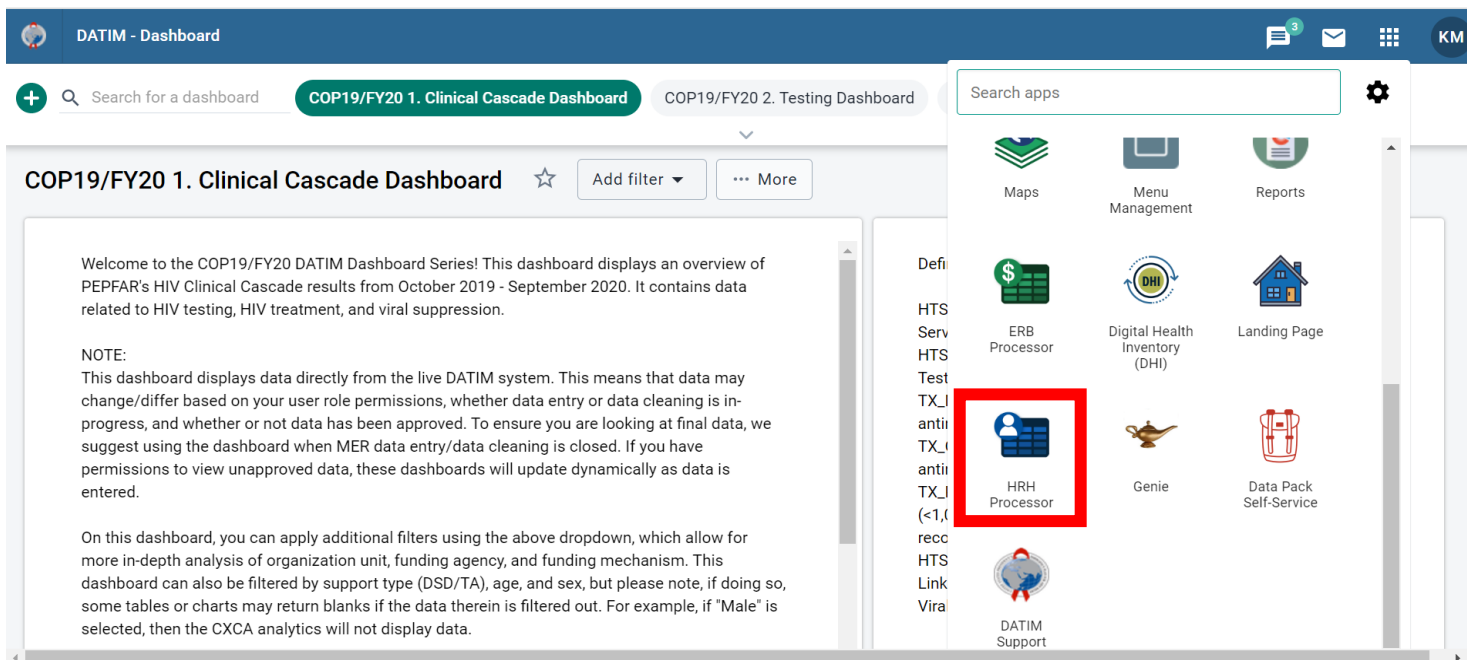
DATIM - Dashboard

3

KM

Search for a dashboard

COP19/FY20 1. Clinical Cascade Dashboard

COP19/FY20 2. Testing Dashboard

Search apps

COP19/FY20 1. Clinical Cascade Dashboard

Add filter

More

Welcome to the COP19/FY20 DATIM Dashboard Series! This dashboard displays an overview of PEPFAR's HIV Clinical Cascade results from October 2019 - September 2020. It contains data related to HIV testing, HIV treatment, and viral suppression.

NOTE:
This dashboard displays data directly from the live DATIM system. This means that data may change/differ based on your user role permissions, whether data entry or data cleaning is in-progress, and whether or not data has been approved. To ensure you are looking at final data, we suggest using the dashboard when MER data entry/data cleaning is closed. If you have permissions to view unapproved data, these dashboards will update dynamically as data is entered.

On this dashboard, you can apply additional filters using the above dropdown, which allow for more in-depth analysis of organization unit, funding agency, and funding mechanism. This dashboard can also be filtered by support type (DSD/TA), age, and sex, but please note, if doing so, some tables or charts may return blanks if the data therein is filtered out. For example, if "Male" is selected, then the CXCA analytics will not display data.

Defi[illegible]

HTS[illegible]
Serv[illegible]
HTS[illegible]
Test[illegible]
TX_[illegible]
antir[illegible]
TX_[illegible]
antir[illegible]
TX_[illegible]
(<1,0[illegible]
reco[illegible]
HTS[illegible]
Link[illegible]
Vira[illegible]

Maps

Menu Management

Reports

ERB Processor

DHI

Digital Health Inventory (DHI)

Landing Page

HRH Processor

Genie

Data Pack Self-Service

DATIM Support